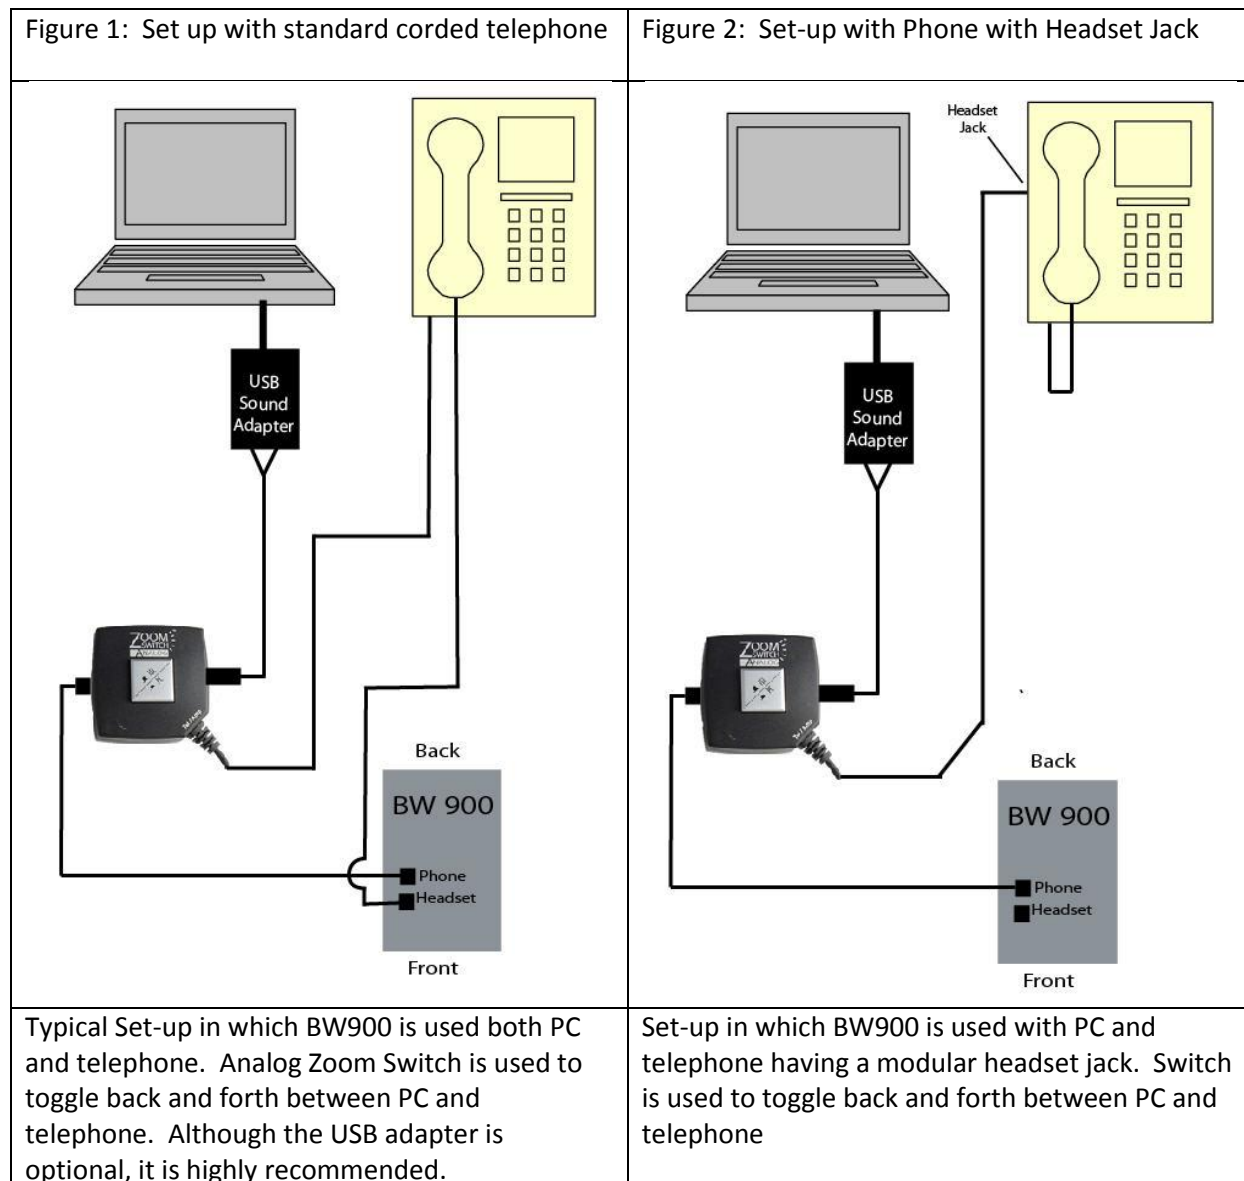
| Figure 1: Set up with standard corded telephone | Figure 2: Set-up with Phone with Headset Jack |
|---|---|
| USB Sound Adapter<br>ZOOM Switch Analog<br>Back<br>BW 900<br>Phone<br>Headset<br>Front | Headset Jack<br>USB Sound Adapter<br>ZOOM Switch Analog<br>Back<br>BW 900<br>Phone<br>Headset<br>Front |
| Typical Set-up in which BW900 is used both PC and telephone. Analog Zoom Switch is used to toggle back and forth between PC and telephone. Although the USB adapter is optional, it is highly recommended. | Set-up in which BW900 is used with PC and telephone having a modular headset jack. Switch is used to toggle back and forth between PC and telephone |